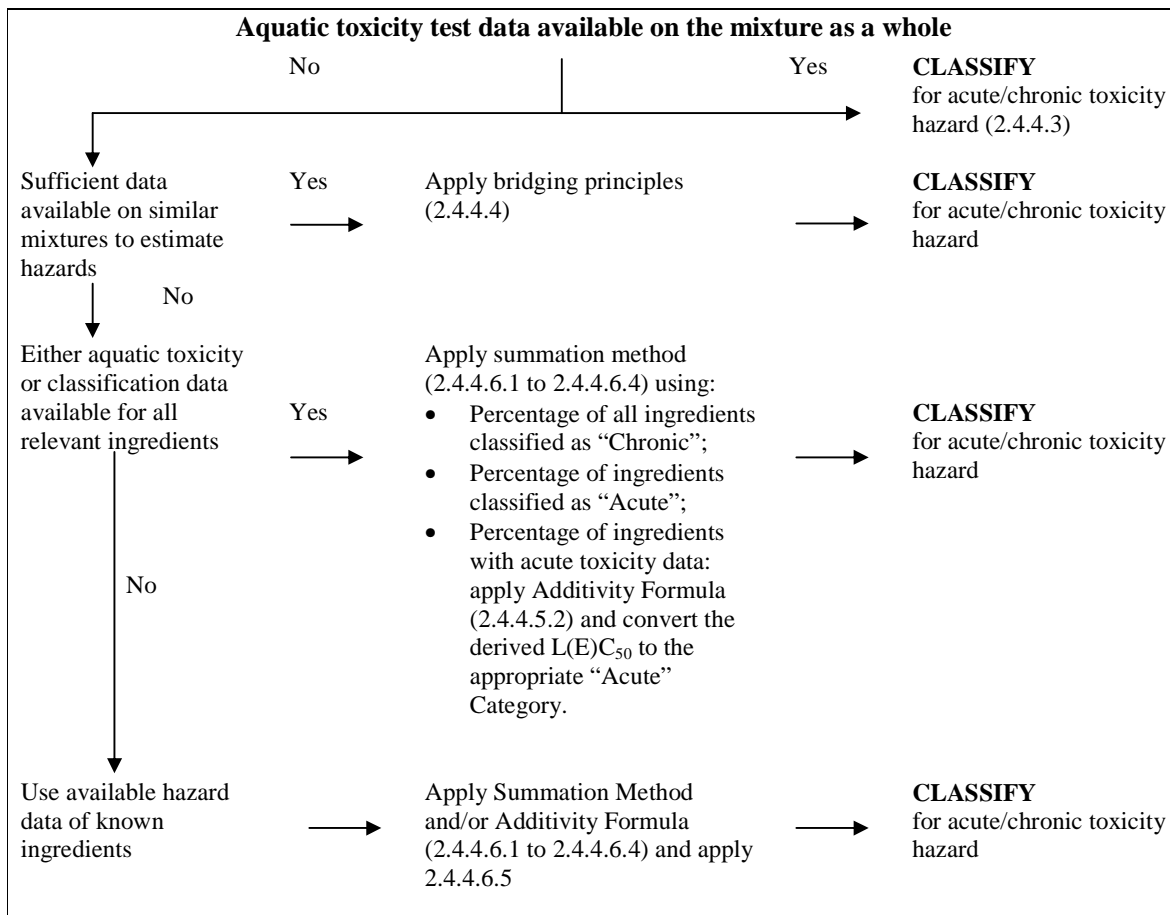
**Aquatic toxicity test data available on the mixture as a whole**

No

Yes

**CLASSIFY** for acute/chronic toxicity hazard (2.4.4.3)

Sufficient data available on similar mixtures to estimate hazards

Yes

Apply bridging principles (2.4.4.4)

**CLASSIFY** for acute/chronic toxicity hazard

No

Either aquatic toxicity or classification data available for all relevant ingredients

Yes

Apply summation method (2.4.4.6.1 to 2.4.4.6.4) using:
- Percentage of all ingredients classified as "Chronic";
- Percentage of ingredients classified as "Acute";
- Percentage of ingredients with acute toxicity data: apply Additivity Formula (2.4.4.5.2) and convert the derived L(E)$C_{50}$ to the appropriate "Acute" Category.

**CLASSIFY** for acute/chronic toxicity hazard

No

Use available hazard data of known ingredients

Apply Summation Method and/or Additivity Formula (2.4.4.6.1 to 2.4.4.6.4) and apply 2.4.4.6.5

**CLASSIFY** for acute/chronic toxicity hazard